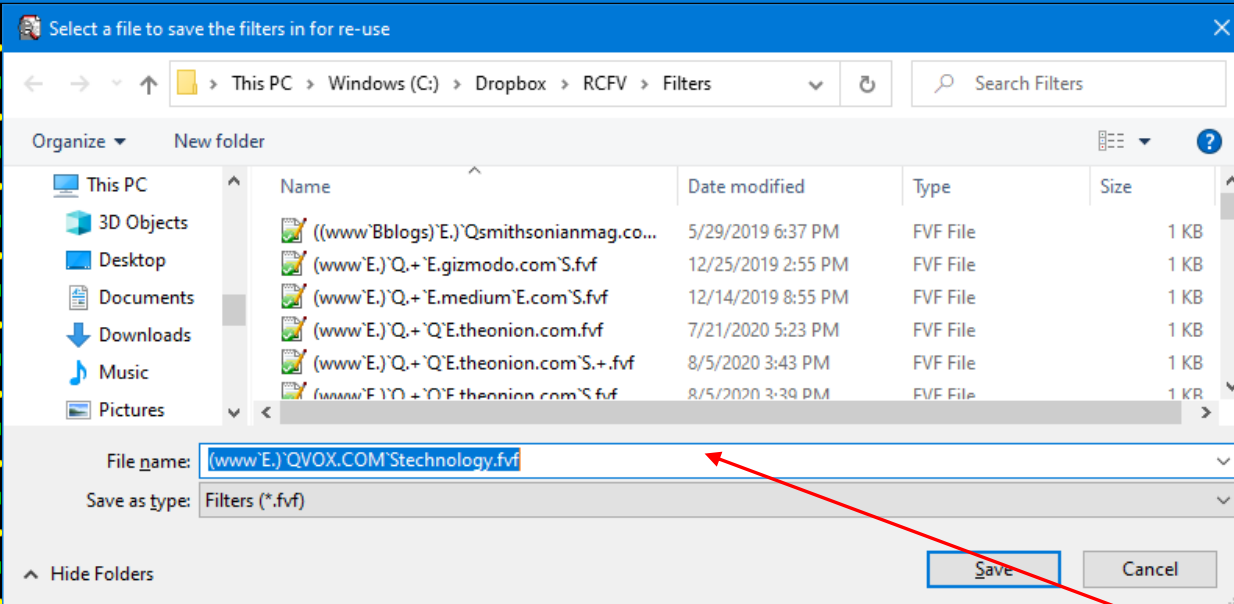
Select a file to save the filters in for re-use

This PC > Windows (C:) > Dropbox > RCFV > Filters

Search Filters

Organize ▾ New folder

This PC
3D Objects
Desktop
Documents
Downloads
Music
Pictures

| Name | Date modified | Type | Size |
|---|---|---|---|
| ((www`Bblogs)`E.)`Qsmithsonianmag.co... | 5/29/2019 6:37 PM | FVF File | 1 KB |
| (www`E.)`Q.+`E.gizmodo.com`S.fvf | 12/25/2019 2:55 PM | FVF File | 1 KB |
| (www`E.)`Q.+`E.medium`E.com`S.fvf | 12/14/2019 8:55 PM | FVF File | 1 KB |
| (www`E.)`Q.+`Q`E.theonion.com.fvf | 7/21/2020 5:23 PM | FVF File | 1 KB |
| (www`E.)`Q.+`Q`E.theonion.com`S.+.fvf | 8/5/2020 3:43 PM | FVF File | 1 KB |
| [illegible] | 8/5/2020 3:39 PM | FVF File | 1 KB |

File name: (www`E.)`QVOX.COM`Stechnology.fvf

Save as type: Filters (*.fvf)

Hide Folders

Save

Cancel